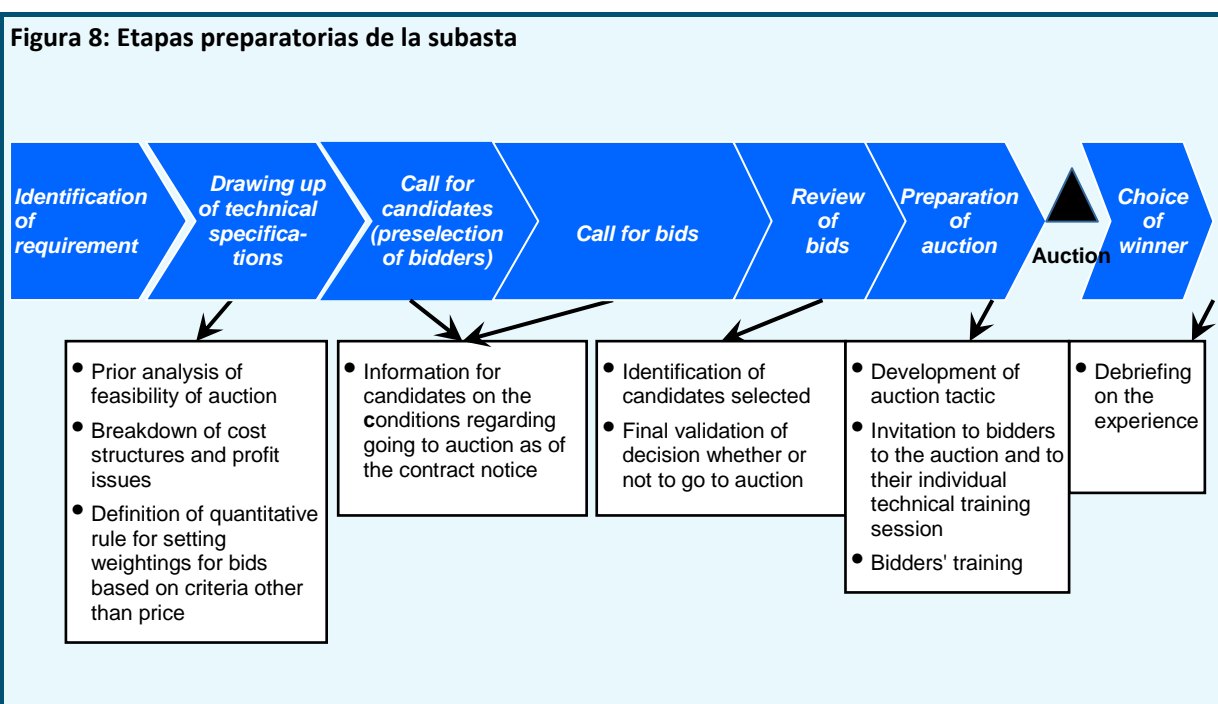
Figura 8: Etapas preparatorias de la subasta

Identification of requirement

Drawing up of technical specifications

Call for candidates (preselection of bidders)

Call for bids

Review of bids

Preparation of auction

Auction

Choice of winner

• Prior analysis of feasibility of auction
• Breakdown of cost structures and profit issues
• Definition of quantitative rule for setting weightings for bids based on criteria other than price

• Information for candidates on the conditions regarding going to auction as of the contract notice

• Identification of candidates selected
• Final validation of decision whether or not to go to auction

• Development of auction tactic
• Invitation to bidders to the auction and to their individual technical training session
• Bidders' training

• Debriefing on the experience